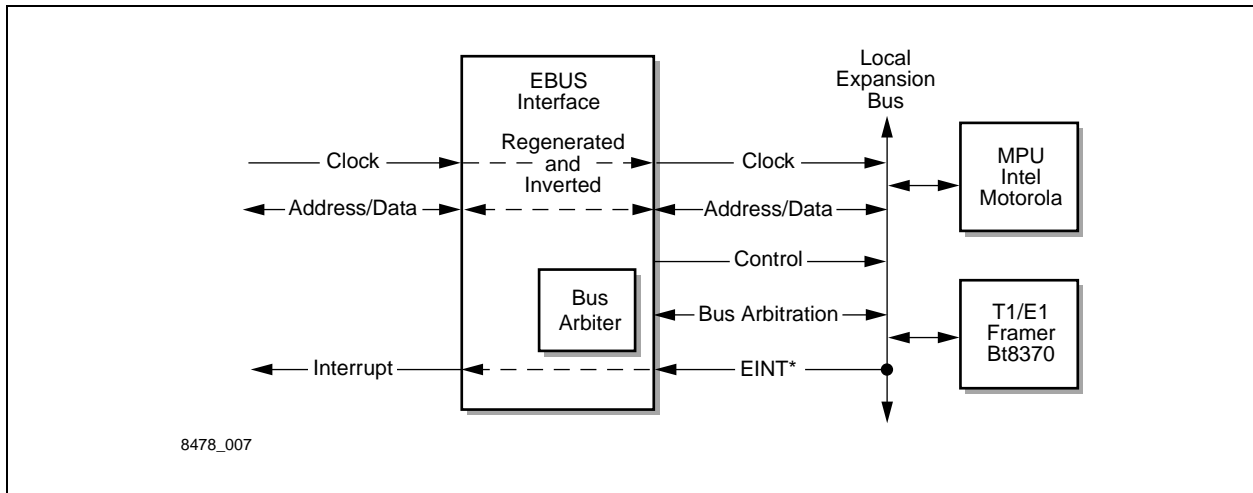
EBUS Interface

Local Expansion Bus

Clock

Regenerated and Inverted

Clock

MPU Intel Motorola

Address/Data

Address/Data

Control

Bus Arbiter

Bus Arbitration

T1/E1 Framer Bt8370

Interrupt

EINT*

8478_007